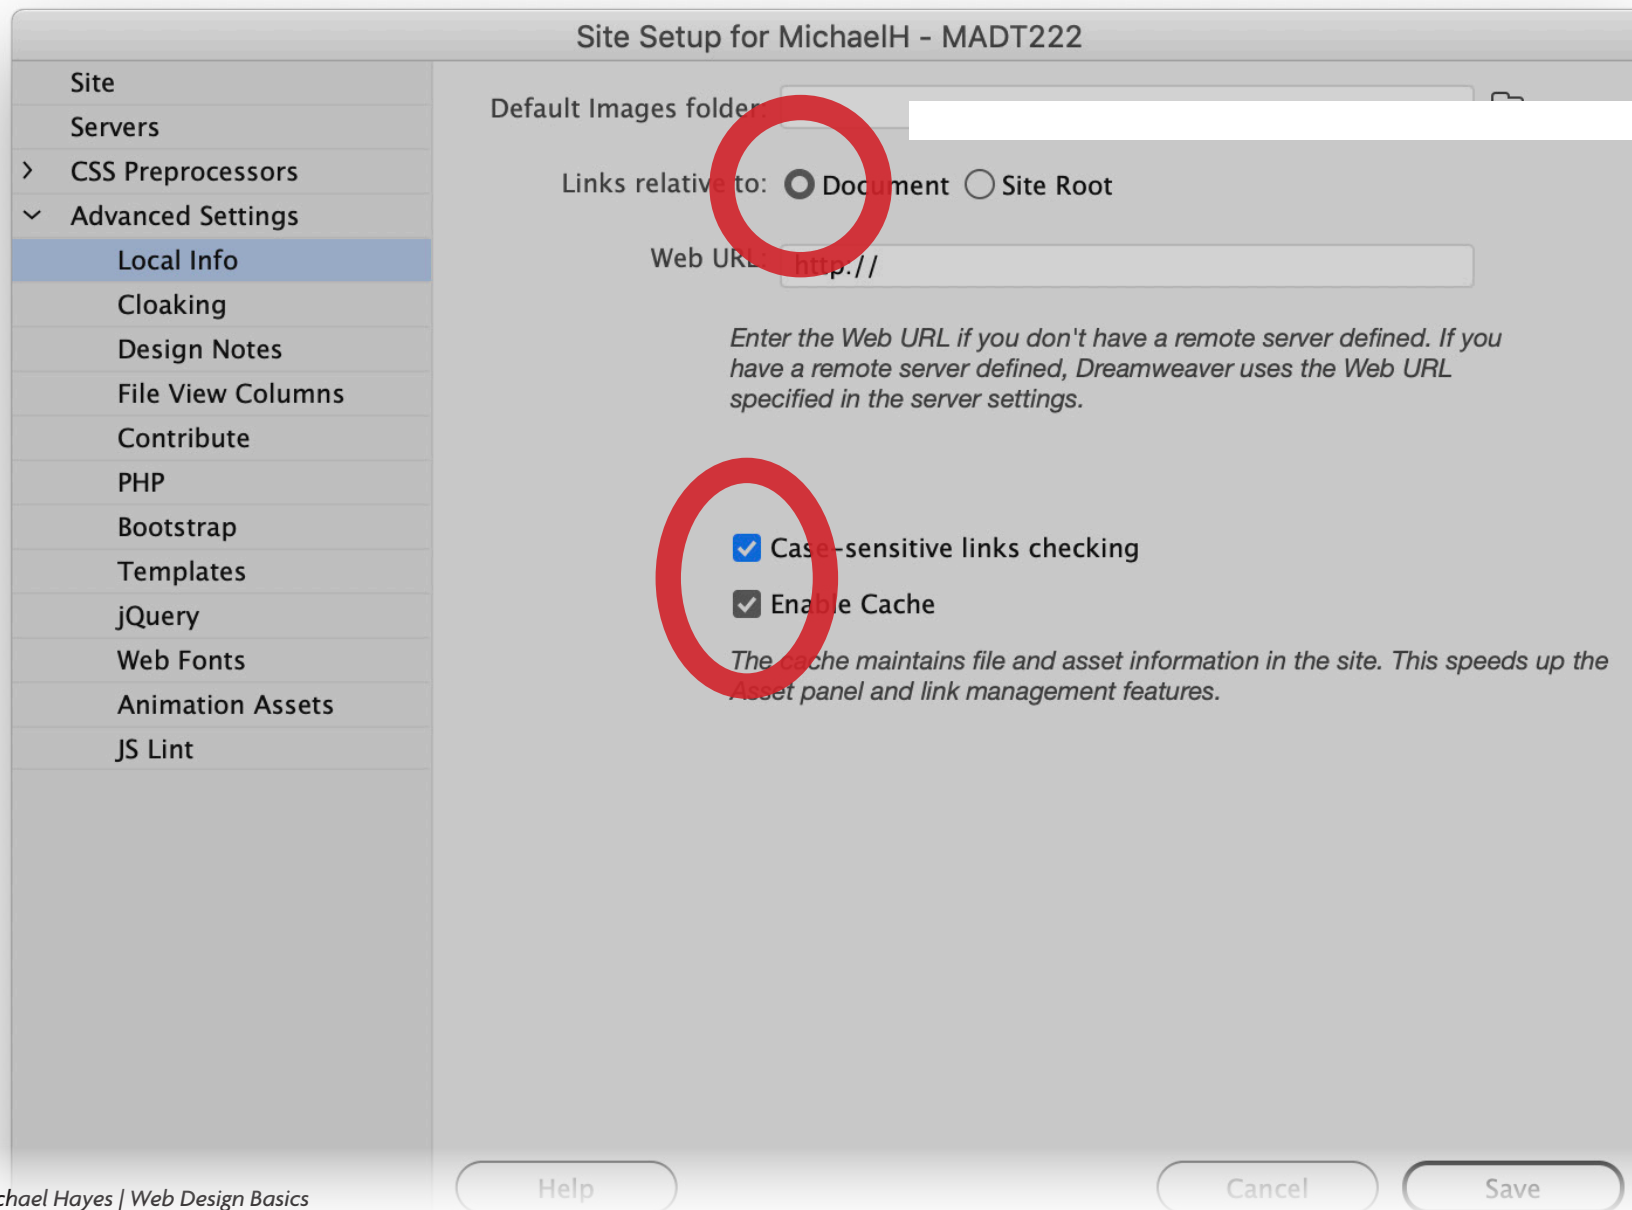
Site Setup for MichaelH - MADT222

Site
Servers
CSS Preprocessors
Advanced Settings
Local Info
Cloaking
Design Notes
File View Columns
Contribute
PHP
Bootstrap
Templates
jQuery
Web Fonts
Animation Assets
JS Lint

Default Images folder:

Links relative to: Document Site Root

Web URL: http://

Enter the Web URL if you don't have a remote server defined. If you have a remote server defined, Dreamweaver uses the Web URL specified in the server settings.

Case-sensitive links checking

Enable Cache

The cache maintains file and asset information in the site. This speeds up the Asset panel and link management features.

chael Hayes | Web Design Basics

Help

Cancel

Save